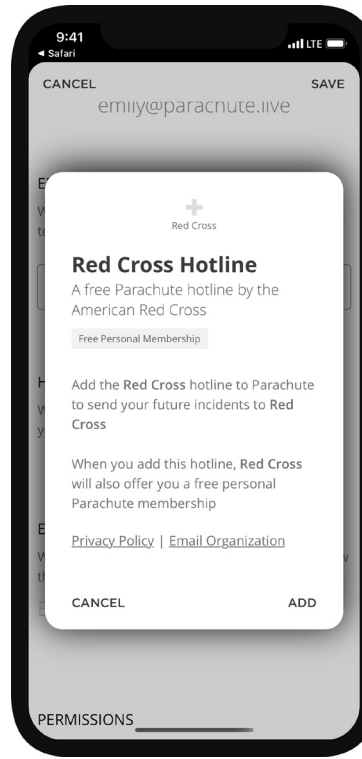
9:41
◂ Safari
LTE

CANCEL
SAVE
emily@parachute.live

Red Cross

Red Cross Hotline
A free Parachute hotline by the American Red Cross

Free Personal Membership

Add the Red Cross hotline to Parachute to send your future incidents to Red Cross

When you add this hotline, Red Cross will also offer you a free personal Parachute membership

Privacy Policy | Email Organization

CANCEL
ADD

PERMISSIONS